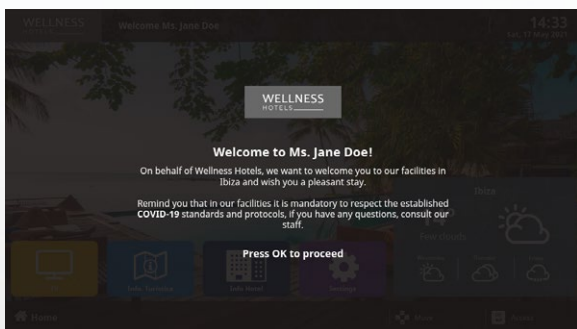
WELLNESS

Welcome Ms. Jane Doe

14:33
Sat, 17 May 2021

WELLNESS
HOTELS

Welcome to Ms. Jane Doe!

On behalf of Wellness Hotels, we want to welcome you to our facilities in Ibiza and wish you a pleasant stay.

Remind you that in our facilities it is mandatory to respect the established COVID-19 standards and protocols, if you have any questions, consult our staff.

Press OK to proceed

Ibiza

Few clouds

Info Turística

Info Hotel

Settings

Home

Move

Select